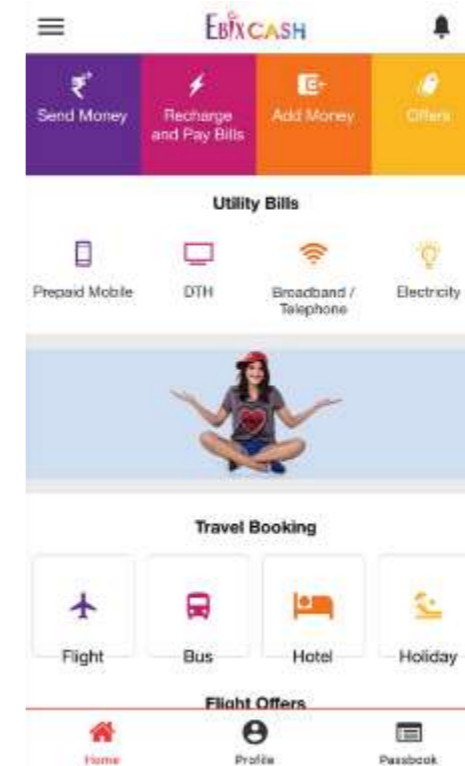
EBIXCASH

Send Money

Recharge and Pay Bills

Add Money

Offers

Utility Bills

Prepaid Mobile

DTH

Broadband / Telephone

Electricity

Travel Booking

Flight

Bus

Hotel

Holiday

Flight Offers

Home

Profile

Passbook